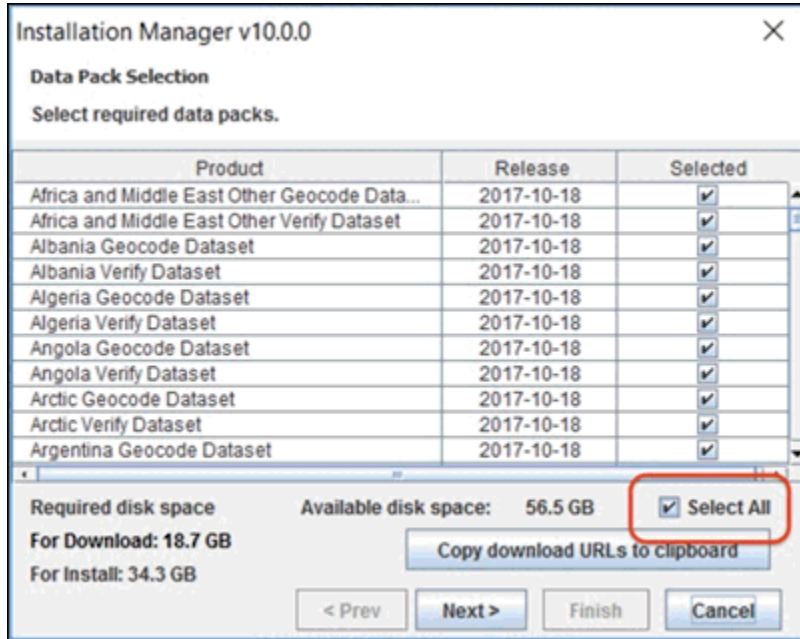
Installation Manager v10.0.0

Data Pack Selection

Select required data packs.

| Product | Release | Selected |
|---|---|---|
| Africa and Middle East Other Geocode Data... | 2017-10-18 | ✔ |
| Africa and Middle East Other Verify Dataset | 2017-10-18 | ✔ |
| Albania Geocode Dataset | 2017-10-18 | ✔ |
| Albania Verify Dataset | 2017-10-18 | ✔ |
| Algeria Geocode Dataset | 2017-10-18 | ✔ |
| Algeria Verify Dataset | 2017-10-18 | ✔ |
| Angola Geocode Dataset | 2017-10-18 | ✔ |
| Angola Verify Dataset | 2017-10-18 | ✔ |
| Arctic Geocode Dataset | 2017-10-18 | ✔ |
| Arctic Verify Dataset | 2017-10-18 | ✔ |
| Argentina Geocode Dataset | 2017-10-18 | ✔ |

Required disk space

Available disk space: 56.5 GB

Select All

For Download: 18.7 GB

Copy download URLs to clipboard

For Install: 34.3 GB

< Prev

Next >

Finish

Cancel